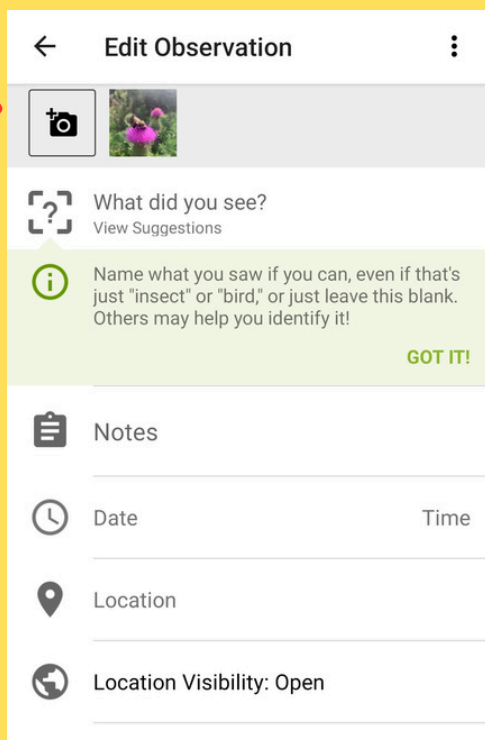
Edit Observation

What did you see?
View Suggestions

Name what you saw if you can, even if that's just "insect" or "bird," or just leave this blank. Others may help you identify it!

GOT IT!

Notes

Date

Time

Location

Location Visibility: Open